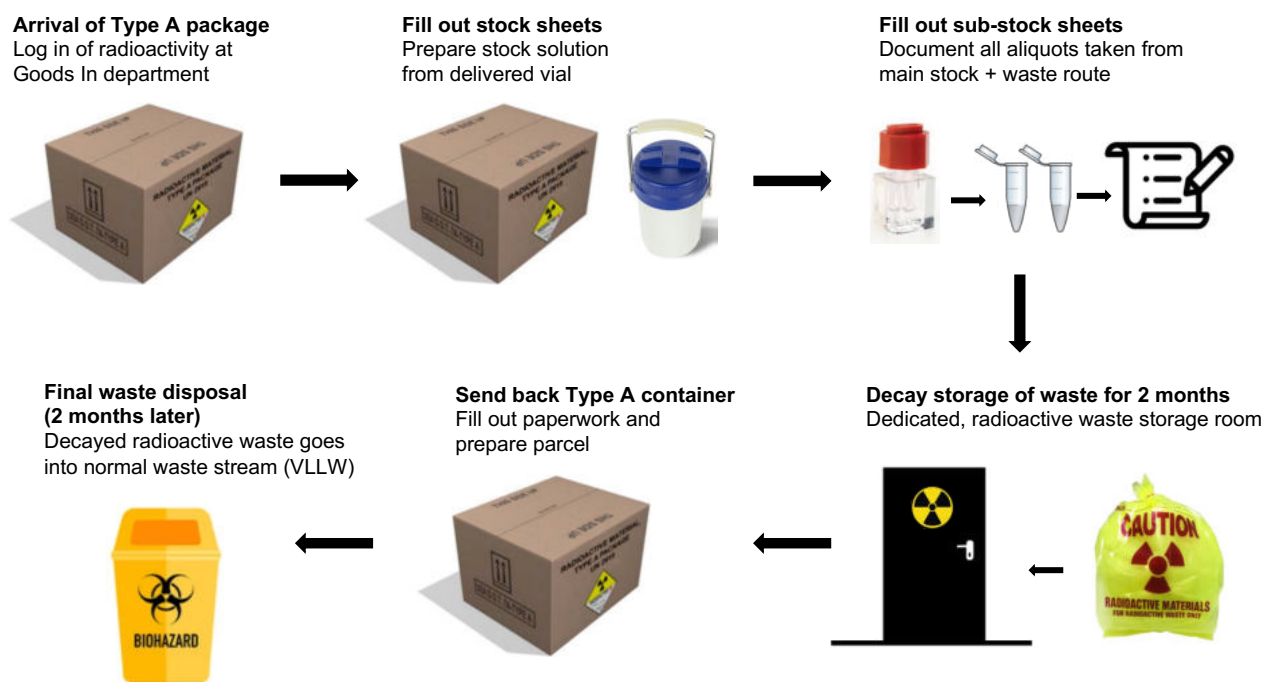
**Arrival of Type A package**
Log in of radioactivity at Goods In department

THIS SIDE UP
RADIOACTIVE MATERIAL TYPE A PACKAGE UN 2915

**Fill out stock sheets**
Prepare stock solution from delivered vial

THIS SIDE UP
RADIOACTIVE MATERIAL TYPE A PACKAGE UN 2915

**Fill out sub-stock sheets**
Document all aliquots taken from main stock + waste route

**Decay storage of waste for 2 months**
Dedicated, radioactive waste storage room

CAUTION
RADIOACTIVE MATERIALS
FOR RADIOACTIVE WASTE ONLY

**Send back Type A container**
Fill out paperwork and prepare parcel

THIS SIDE UP
RADIOACTIVE MATERIAL TYPE A PACKAGE UN 2915

**Final waste disposal (2 months later)**
Decayed radioactive waste goes into normal waste stream (VLLW)

BIOHAZARD